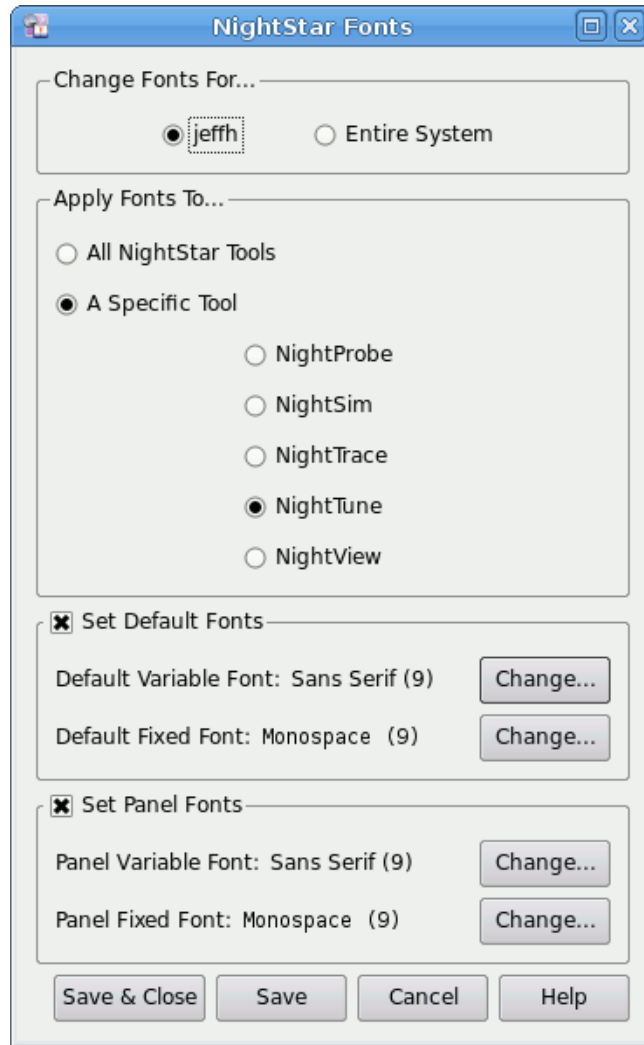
NightStar Fonts

Change Fonts For...

jeffh

Entire System

Apply Fonts To...

All NightStar Tools

A Specific Tool

NightProbe

NightSim

NightTrace

NightTune

NightView

Set Default Fonts

Default Variable Font: Sans Serif (9)

Change...

Default Fixed Font: Monospace (9)

Change...

Set Panel Fonts

Panel Variable Font: Sans Serif (9)

Change...

Panel Fixed Font: Monospace (9)

Change...

Save & Close

Save

Cancel

Help